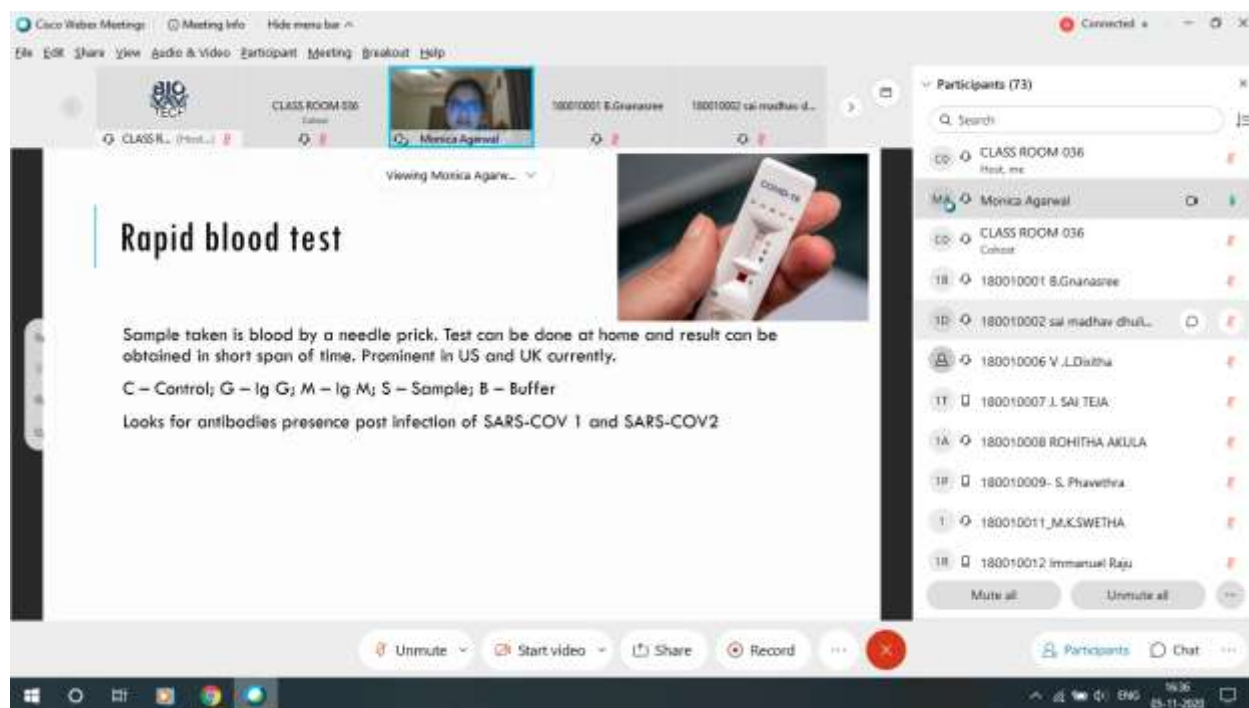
Cisco Webex Meetings ⓘ Meeting Info Hide menu bar ^

Connected

File Edit Share View Audio & Video Participant Meeting Breakout Help

BIO TECH

CLASS R... (Host...)

CLASS ROOM 036
Cohost

Monica Agarwal

180010001 B.Gnanasree

180010002 sai madhav d...

Viewing Monica Agarw...

Rapid blood test

COVID-19

Sample taken is blood by a needle prick. Test can be done at home and result can be obtained in short span of time. Prominent in US and UK currently.

C – Control; G – Ig G; M – Ig M; S – Sample; B – Buffer

Looks for antibodies presence post infection of SARS-COV 1 and SARS-COV2

Participants (73)

Search

CO CLASS ROOM 036
Host, me

MA Monica Agarwal

CO CLASS ROOM 036
Cohost

1B 180010001 B.Gnanasree

1D 180010002 sai madhav dhuli...

180010006 V.L.Disitha

1T 180010007 J. SAI TEJA

1A 180010008 ROHITHA AKULA

1P 180010009- S. Phavethra

1 180010011_M.K.SWETHA

1R 180010012 Immanuel Raju

Mute all

Unmute all

Unmute

Start video

Share

Record

Participants

Chat

ENG 16:36 25-11-2020